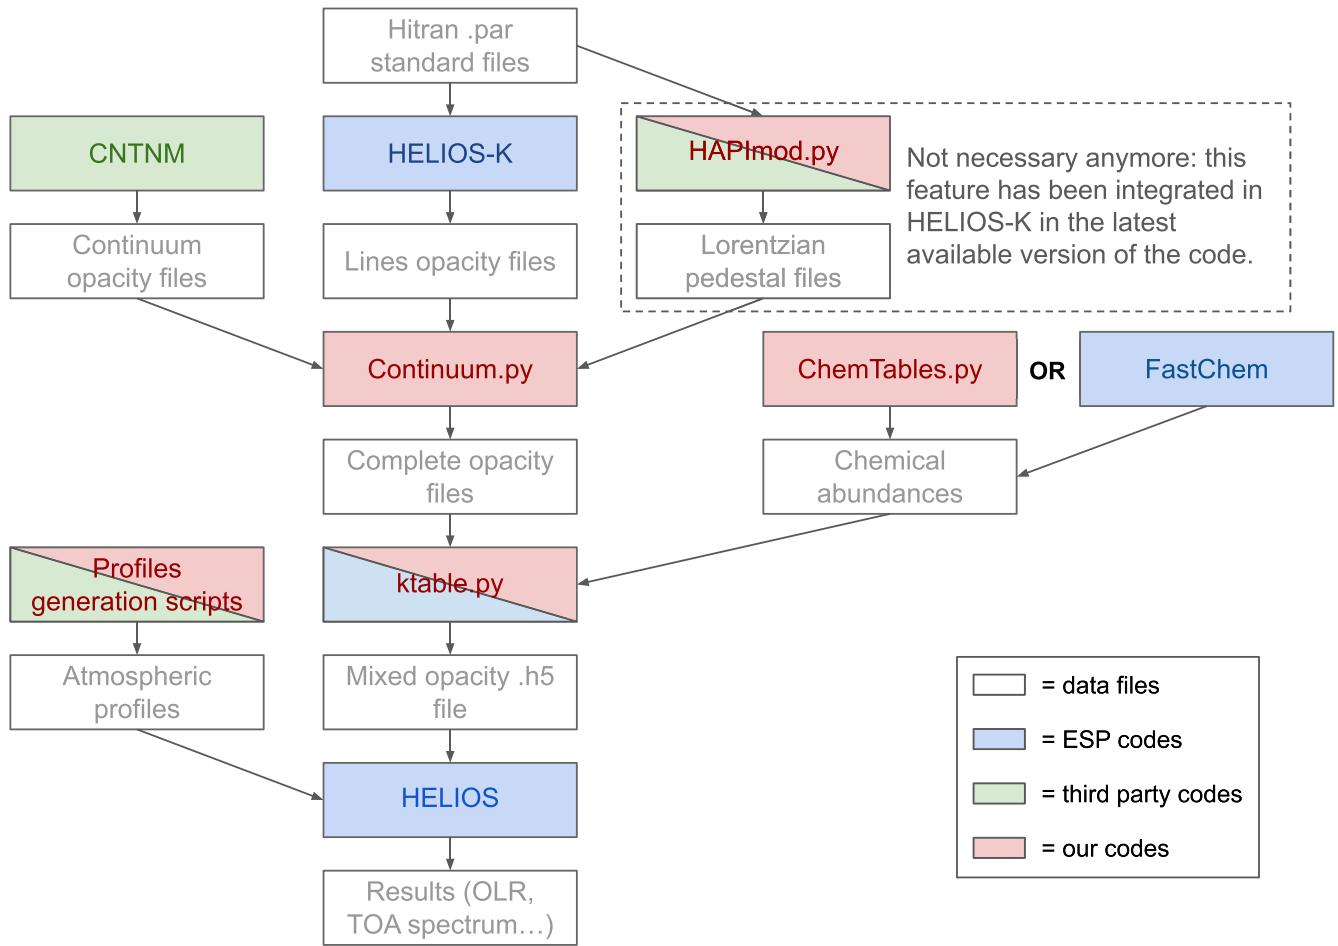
Hitran .par standard files

CNTNM

HELIOS-K

HAPImod.py

Not necessary anymore: this feature has been integrated in HELIOS-K in the latest available version of the code.

Continuum opacity files

Lines opacity files

Lorentzian pedestal files

Continuum.py

ChemTables.py

OR

FastChem

Complete opacity files

Chemical abundances

Profiles generation scripts

ktable.py

Atmospheric profiles

Mixed opacity .h5 file

HELIOS

Results (OLR, TOA spectrum…)

= data files

= ESP codes

= third party codes

= our codes